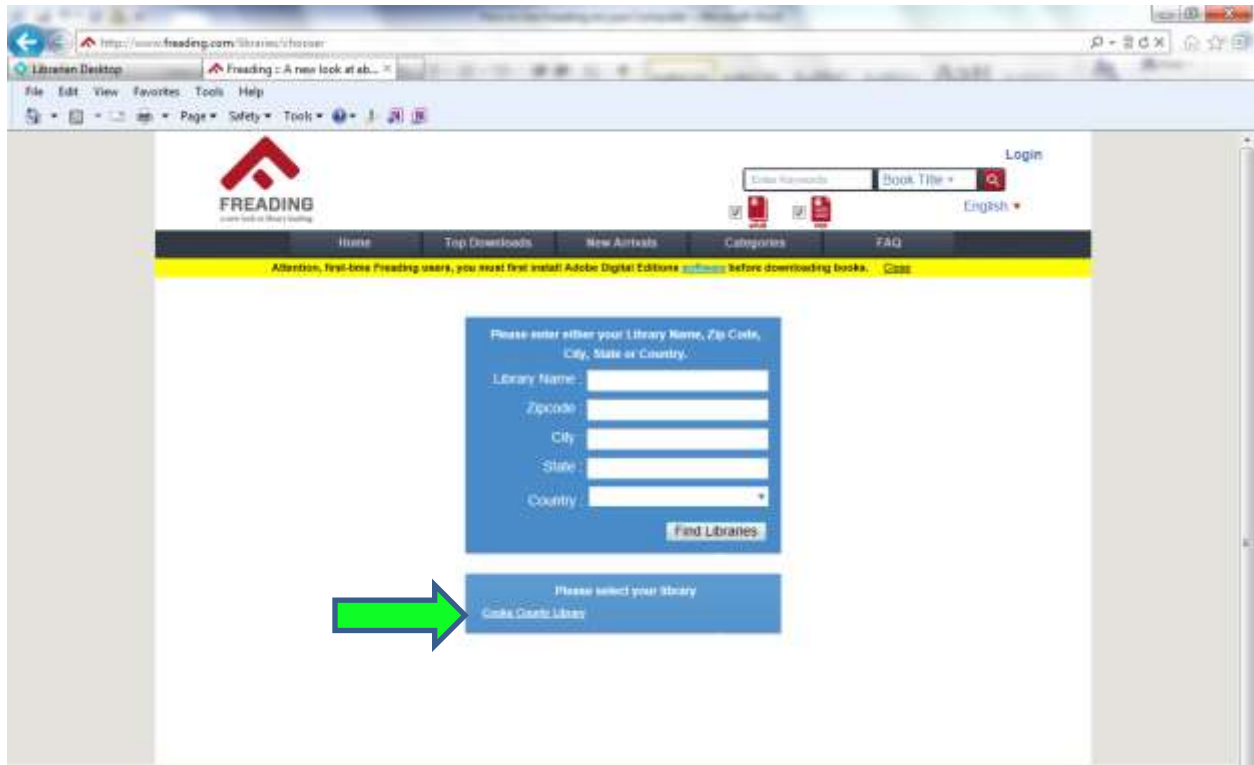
http://www.freading.com/libraries/chooser

Librarian Desktop

Freading :: A new look at eb...

File Edit View Favorites Tools Help

Page ▾ Safety ▾ Tools ▾

FREADING

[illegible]

Login

Enter Keywords

Book Title ▾

English ▾

epub

pdf

Home

Top Downloads

New Arrivals

Categories

FAQ

Attention, first-time Freading users, you must first install Adobe Digital Editions software before downloading books. Close

Please enter either your Library Name, Zip Code, City, State or Country.

Library Name :

Zipcode :

City :

State :

Country :

Find Libraries

Please select your library

Cooke County Library